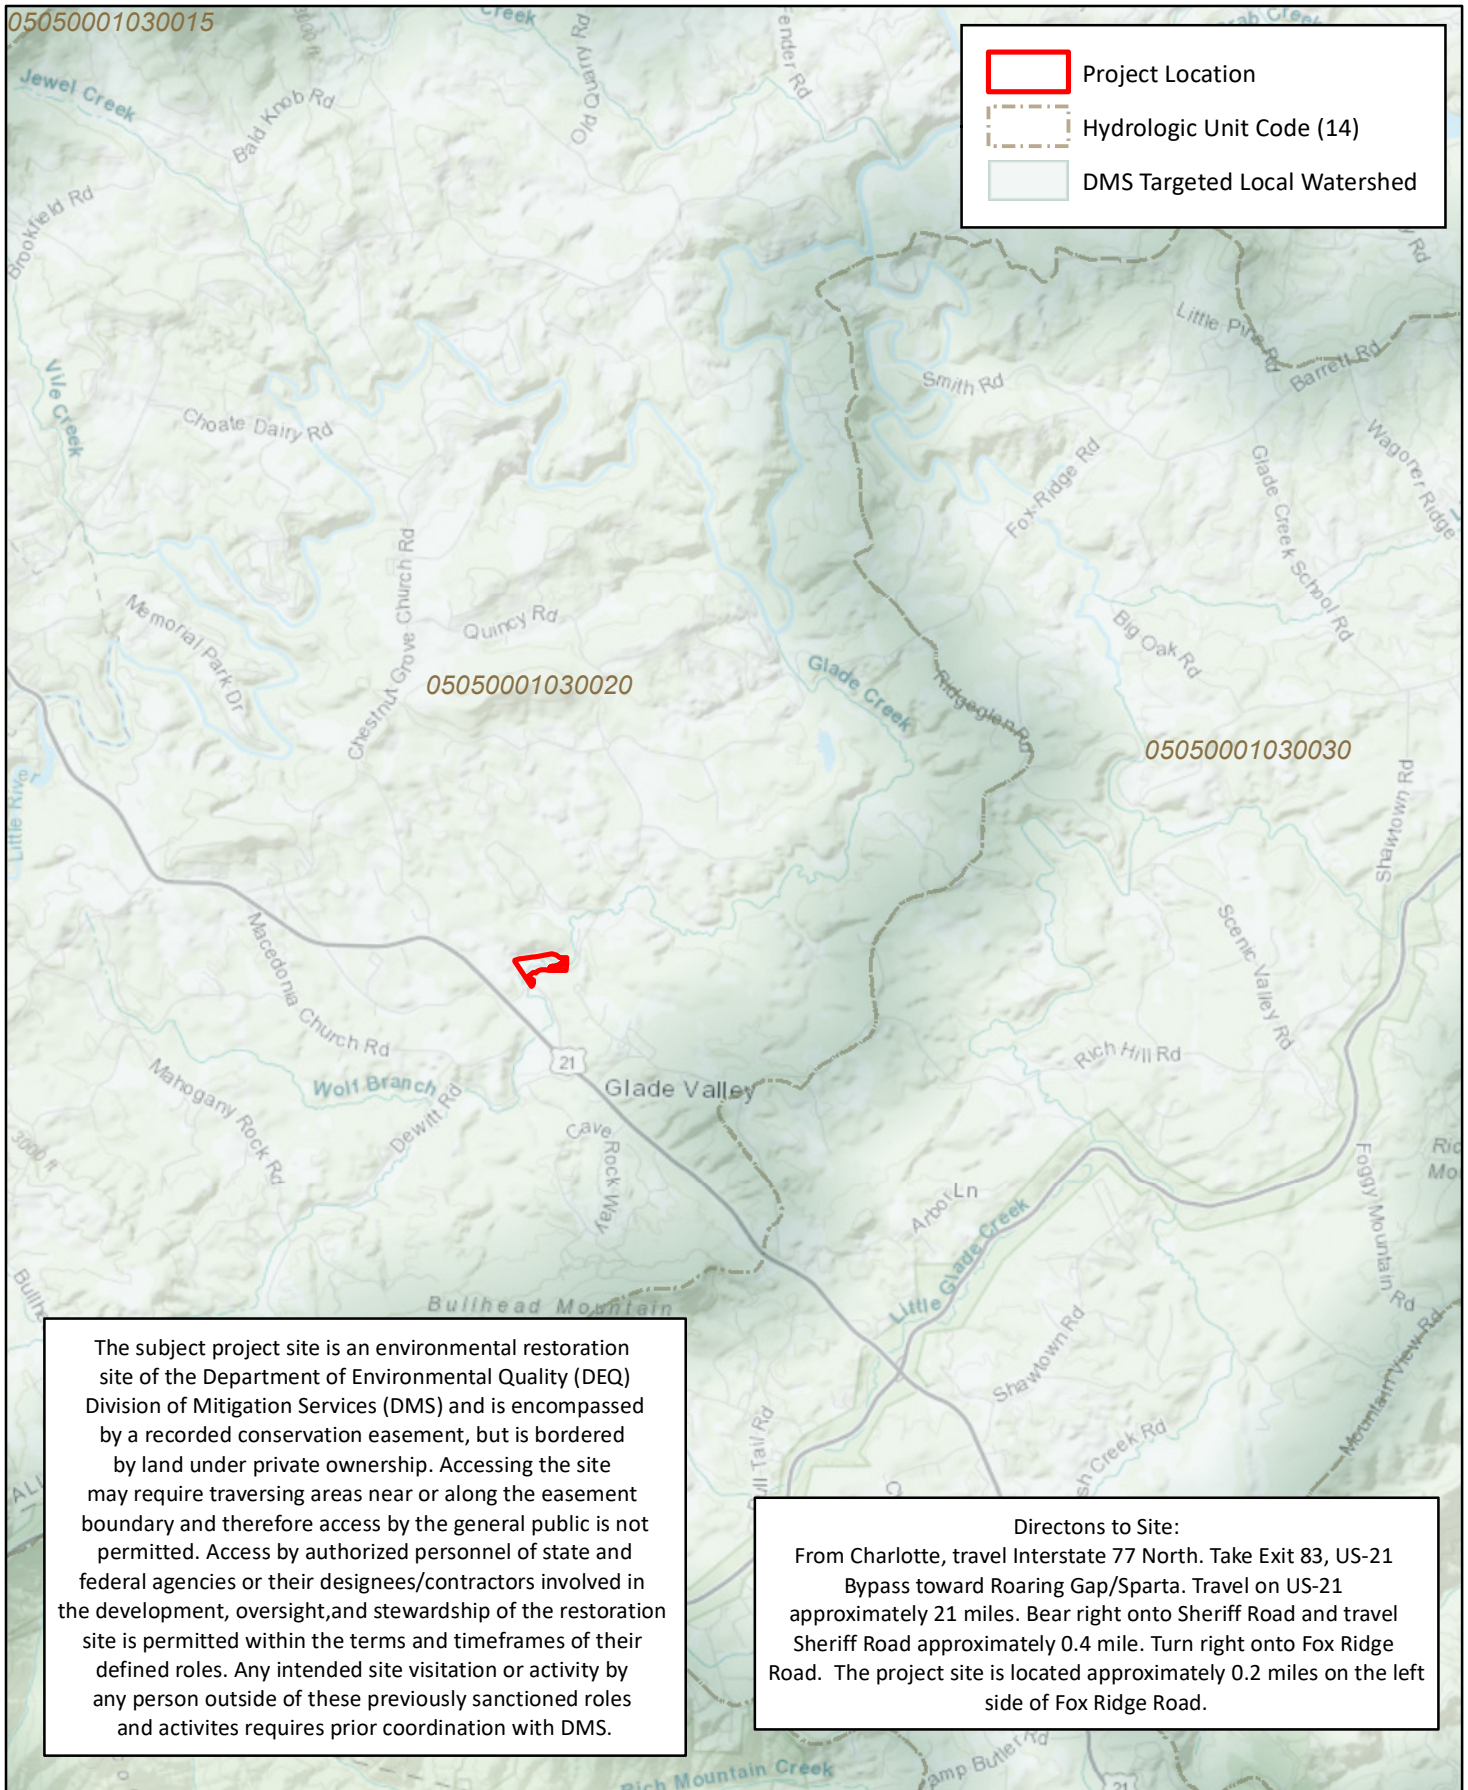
05050001030015

Project Location
Hydrologic Unit Code (14)
DMS Targeted Local Watershed

Jewel Creek
Bald Knob Rd
Old Quarry Rd
Brookfield Rd
Vile Creek
Choate Dairy Rd
Little Pine Rd
Barrett Rd
Smith Rd
Wagoner Ridge
Glade Creek School Rd
Fox Ridge Rd
Big Oak Rd
Chestnut Grove Church Rd
Quincy Rd
Memorial Park Dr
05050001030020
Glade Creek
Ridgeglen Rd
05050001030030
Shawtown Rd
Little River
Scenic Valley Rd
Macedonia Church Rd
Rich Hill Rd
21
Glade Valley
Mahogany Rock Rd
Wolf Branch
Dewitt Rd
Cave Rock Way
Arbor Ln
Little Glade Creek
Foggy Mountain Rd
Bullhead Mountain
Shawtown Rd
Mountain View Rd
Creek Rd
Rich Mountain Creek
Butler Rd

The subject project site is an environmental restoration site of the Department of Environmental Quality (DEQ) Division of Mitigation Services (DMS) and is encompassed by a recorded conservation easement, but is bordered by land under private ownership. Accessing the site may require traversing areas near or along the easement boundary and therefore access by the general public is not permitted. Access by authorized personnel of state and federal agencies or their designees/contractors involved in the development, oversight,and stewardship of the restoration site is permitted within the terms and timeframes of their defined roles. Any intended site visitation or activity by any person outside of these previously sanctioned roles and activites requires prior coordination with DMS.

Directons to Site:
From Charlotte, travel Interstate 77 North. Take Exit 83, US-21 Bypass toward Roaring Gap/Sparta. Travel on US-21 approximately 21 miles. Bear right onto Sheriff Road and travel Sheriff Road approximately 0.4 mile. Turn right onto Fox Ridge Road. The project site is located approximately 0.2 miles on the left side of Fox Ridge Road.